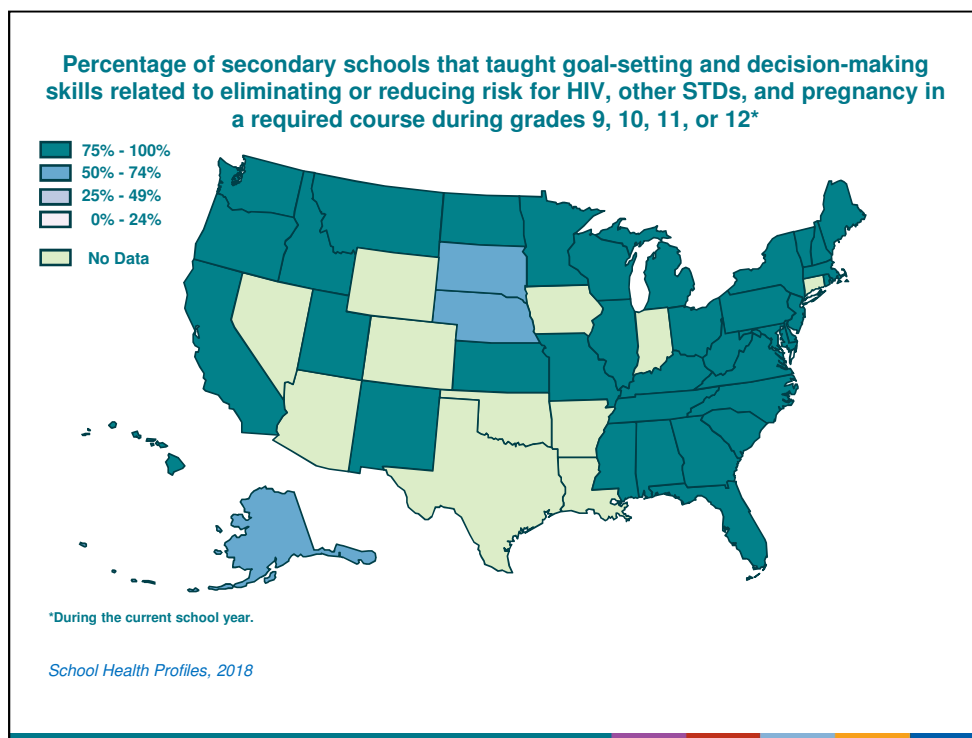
Percentage of secondary schools that taught goal-setting and decision-making skills related to eliminating or reducing risk for HIV, other STDs, and pregnancy in a required course during grades 9, 10, 11, or 12*

75% - 100%
50% - 74%
25% - 49%
0% - 24%

No Data

*During the current school year.

School Health Profiles, 2018